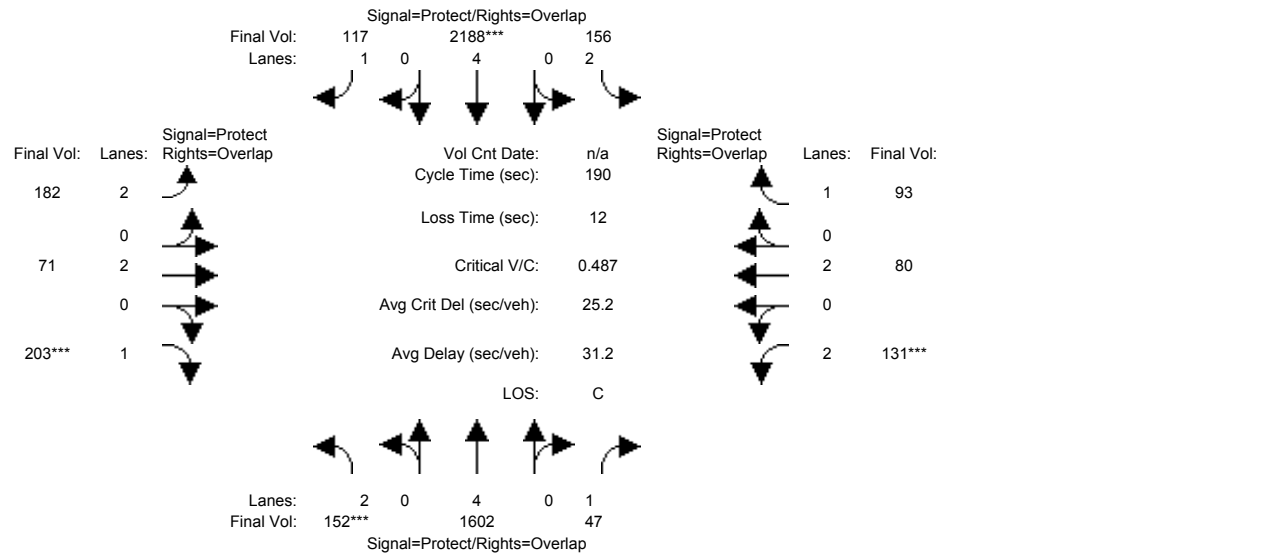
Signal=Protect/Rights=Overlap

Final Vol: 117 2188*** 156

Lanes: 1 0 4 0 2

Signal=Protect
Rights=Overlap

| Final Vol: | Lanes: |
|---|---|
| 182 | 2 |
| | 0 |
| 71 | 2 |
| | 0 |
| 203*** | 1 |

Vol Cnt Date: n/a

Cycle Time (sec): 190

Loss Time (sec): 12

Critical V/C: 0.487

Avg Crit Del (sec/veh): 25.2

Avg Delay (sec/veh): 31.2

LOS: C

Signal=Protect
Rights=Overlap

| Lanes: | Final Vol: |
|---|---|
| 1 | 93 |
| 0 | |
| 2 | 80 |
| 0 | |
| 2 | 131*** |

Lanes: 2 0 4 0 1

Final Vol: 152*** 1602 47

Signal=Protect/Rights=Overlap